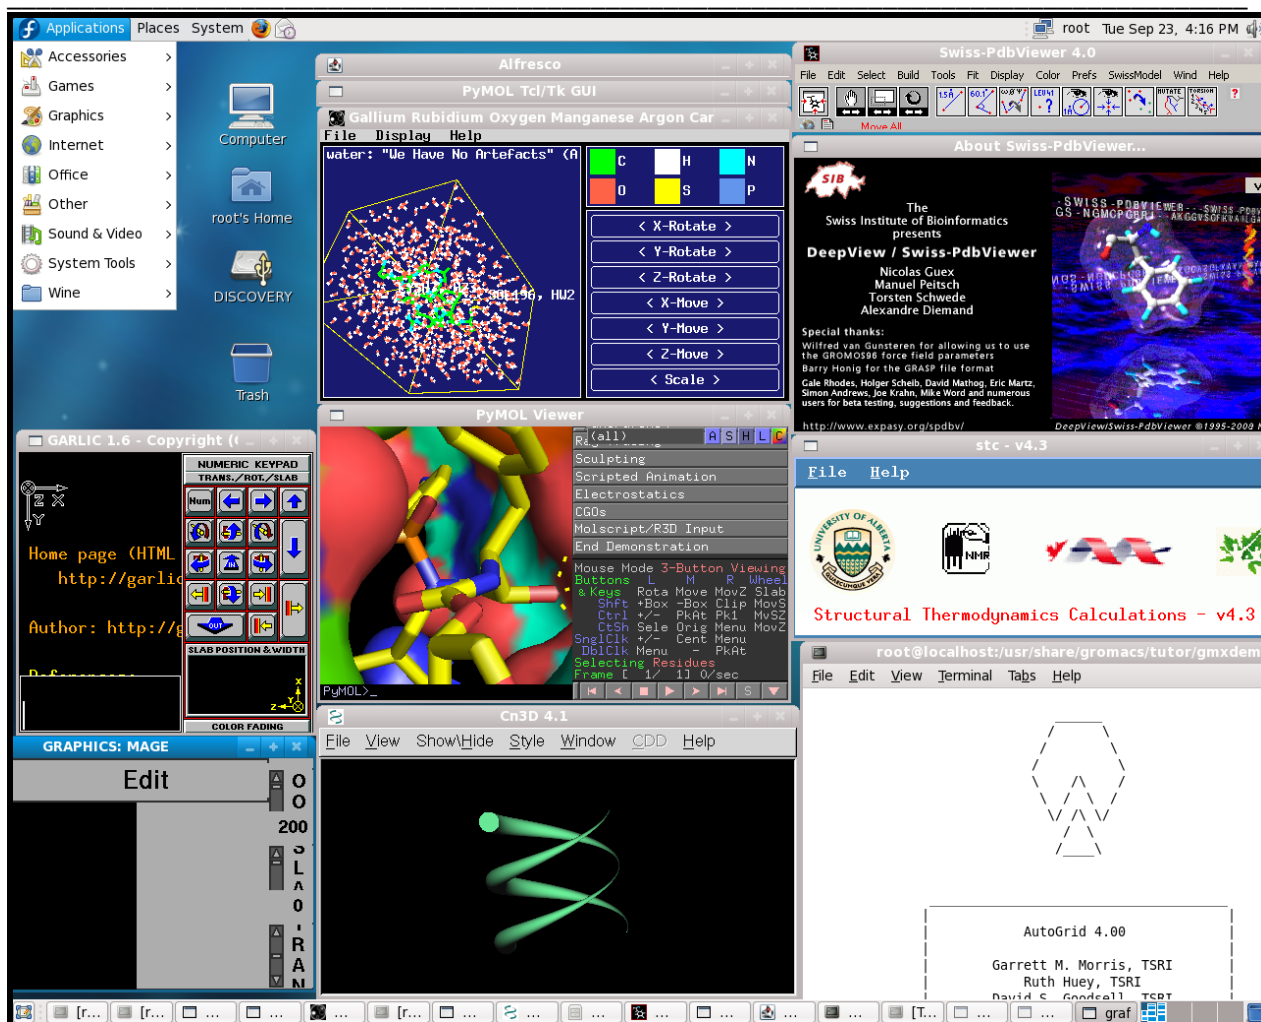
Applications Places System

root Tue Sep 23, 4:16 PM

Accessories
Games
Graphics
Internet
Office
Other
Sound & Video
System Tools
Wine

Computer
root's Home
DISCOVERY
Trash

Alfresco

PyMOL Tcl/Tk GUI

Gallium Rubidium Oxygen Manganese Argon Car

File Display Help

water: "We Have No Artefacts" (A

C H N
O S P

< X-Rotate >
< Y-Rotate >
< Z-Rotate >
< X-Move >
< Y-Move >
< Z-Move >
< Scale >

Swiss-PdbViewer 4.0

File Edit Select Build Tools Fit Display Color Prefs SwissModel Wind Help

Move All

About Swiss-PdbViewer...

SIB

The
Swiss Institute of Bioinformatics
presents
DeepView / Swiss-PdbViewer
Nicolas Guex
Manuel Peitsch
Torsten Schwede
Alexandre Diemand

Special thanks:
Wilfred van Gunsteren for allowing us to use the GROMOS96 force field parameters
Barry Honig for the GRASP file format
Gale Rhodes, Holger Scheib, David Mathog, Eric Martz, Simon Andrews, Joe Krahn, Mike Word and numerous users for beta testing, suggestions and feedback.

http://www.expasy.org/spdbv/
DeepView/Swiss-PdbViewer ©1995-2008

GARLIC 1.6 - Copyright (

NUMERIC KEYPAD
TRANS./ROT./SLAB
Num
SLAB POSITION & WIDTH
COLOR FADING

Home page (HTML
http://garlic
Author: http://g

PyMOL Viewer

(all)
Sculpting
Scripted Animation
Electrostatics
CGOs
Molscript/R3D Input
End Demonstration

Mouse Mode 3-Button Viewing
Buttons L M R Wheel
& Keys Rota Move MovZ Slab
Shft +Box -Box Clip MovS
Ctrl +/- PkAt Pk1 MvSZ
CtSh Sele Orig Menu MovZ
SnglClk +/- Cent Menu
DblClk Menu - PkAt
Selecting Residues
Frame [ 1/ 1] 0/sec

PyMOL>_

stc - v4.3

File Help

Structural Thermodynamics Calculations - v4.3

GRAPHICS: MAGE

Edit

200

Cn3D 4.1

File View Show\Hide Style Window CDD Help

root@localhost:/usr/share/gromacs/tutor/gmxdem

File Edit View Terminal Tabs Help

AutoGrid 4.00

Garrett M. Morris, TSRI
Ruth Huey, TSRI

graf